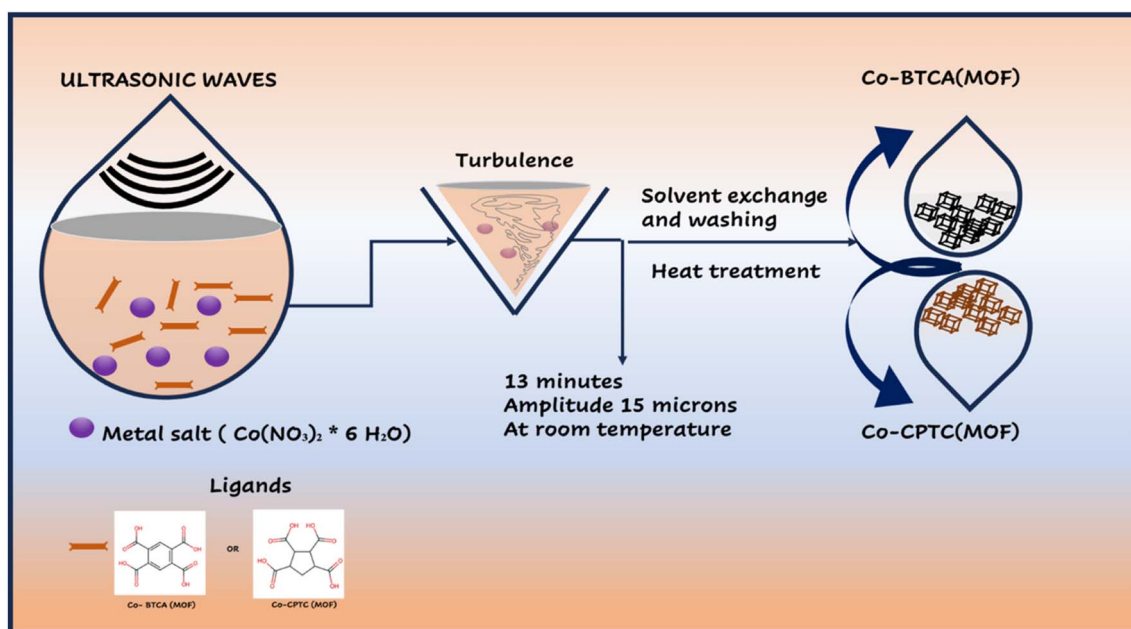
ULTRASONIC WAVES

Turbulence

Solvent exchange and washing

Heat treatment

Co-BTCA(MOF)

Co-CPTC(MOF)

13 minutes
Amplitude 15 microns
At room temperature

Metal salt ( $Co(NO_3)_2$ * 6 $H_2O$)

Ligands

OH OH OH OH

OR

OH OH OH OH

Co- BTCA (MOF)

Co-CPTC (MOF)